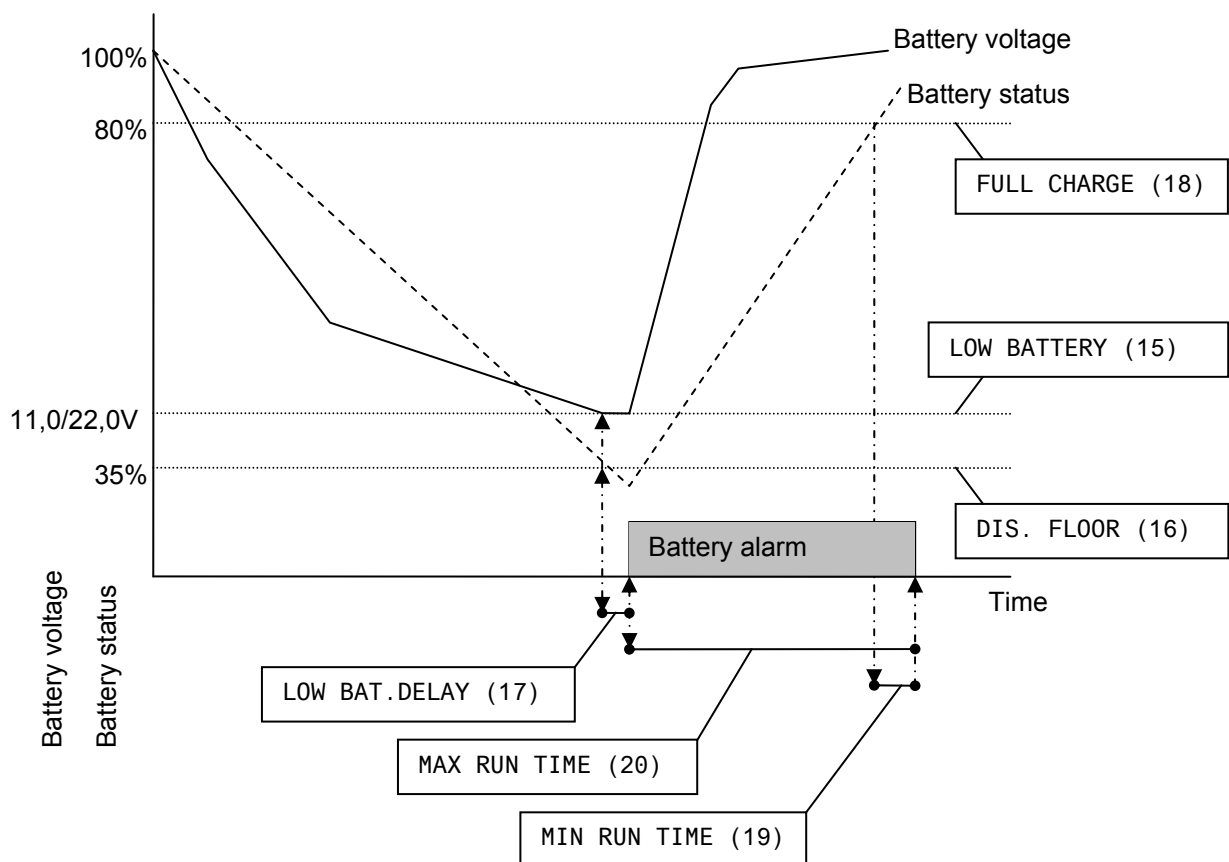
Battery voltage
Battery status
100%
80%
FULL CHARGE (18)
LOW BATTERY (15)
11,0/22,0V
35%
DIS. FLOOR (16)
Battery alarm
Time
Battery voltage
Battery status
LOW BAT.DELAY (17)
MAX RUN TIME (20)
MIN RUN TIME (19)